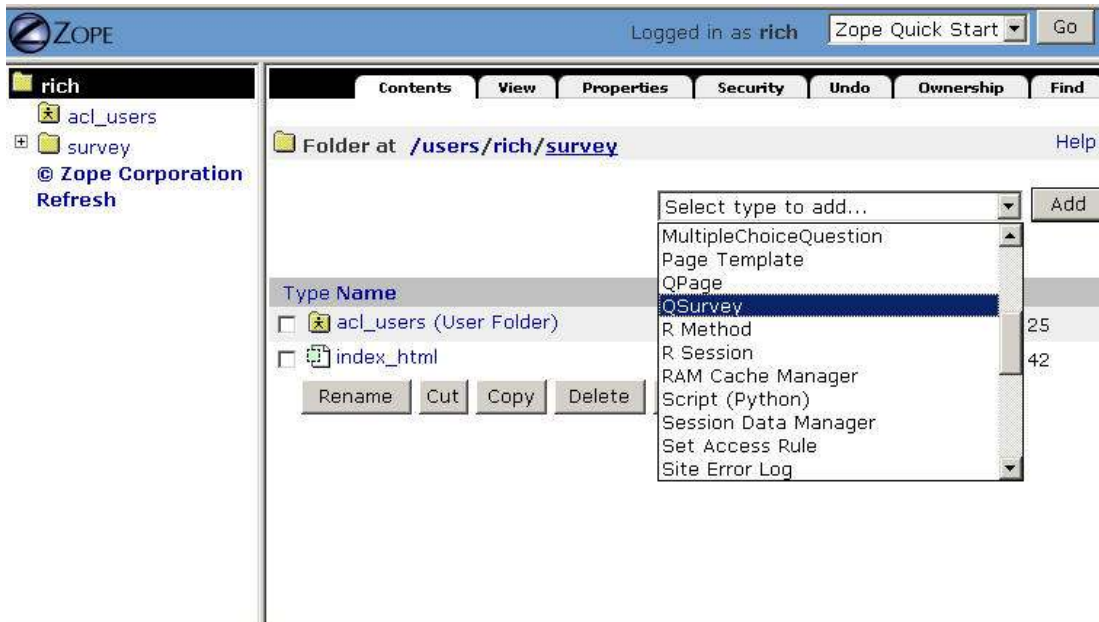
ZOPE

Logged in as rich

Zope Quick Start

Go

rich

acl_users

survey

© Zope Corporation

Refresh

Contents | View | Properties | Security | Undo | Ownership | Find

Folder at /users/rich/survey

Help

Select type to add...

Add

MultipleChoiceQuestion
Page Template
QPage
QSurvey
R Method
R Session
RAM Cache Manager
Script (Python)
Session Data Manager
Set Access Rule
Site Error Log

Type Name

acl_users (User Folder)

25

index_html

42

Rename | Cut | Copy | Delete